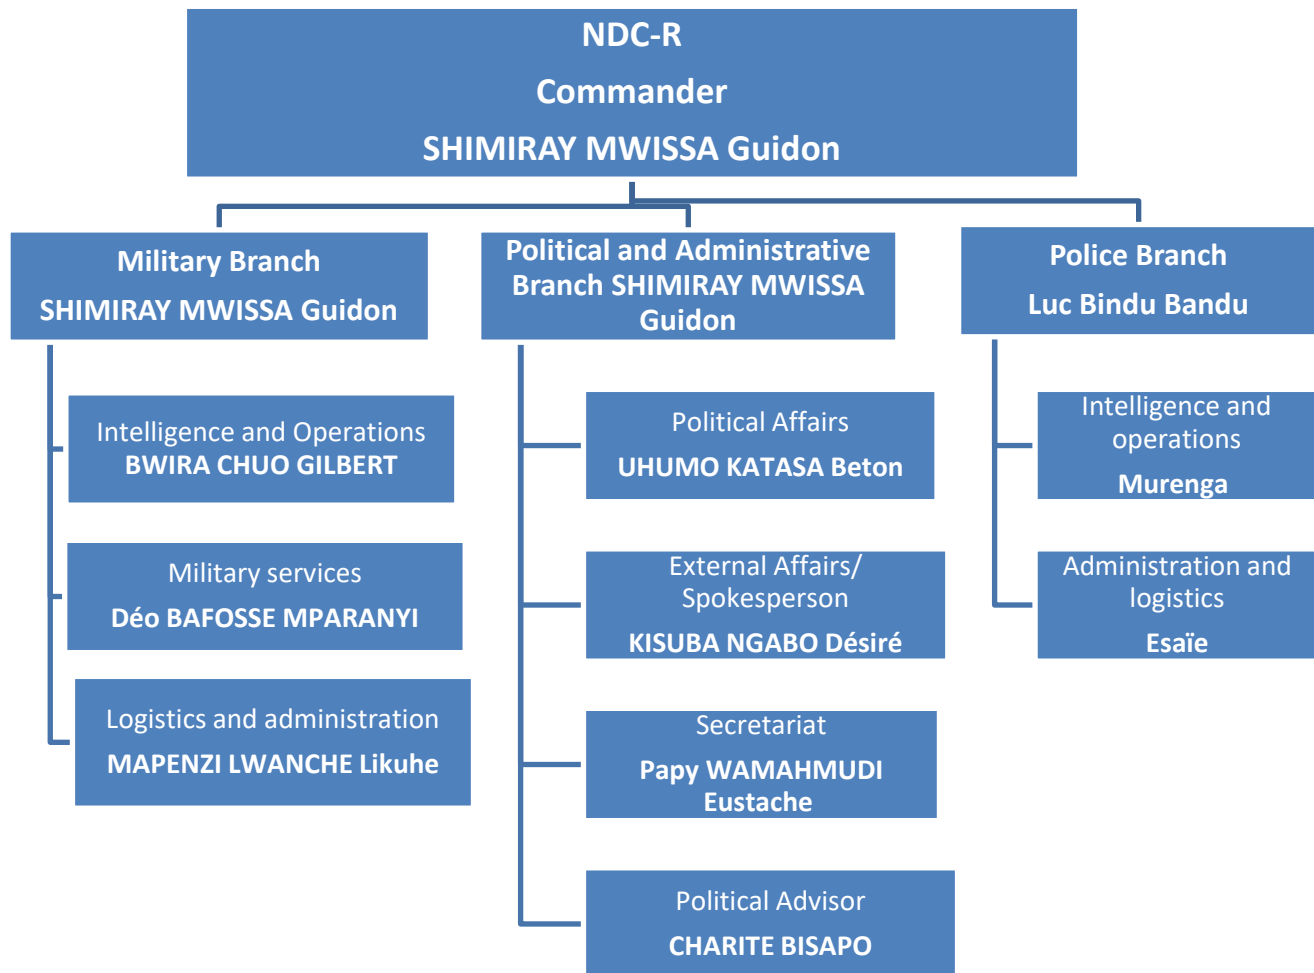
NDC-R
Commander
SHIMIRAY MWISSA Guidon

Military Branch
SHIMIRAY MWISSA Guidon

Intelligence and Operations
BWIRA CHUO GILBERT

Military services
Déo BAFOSSE MPARANYI

Logistics and administration
MAPENZI LWANCHE Likuhe

Political and Administrative Branch SHIMIRAY MWISSA Guidon

Political Affairs
UHUMO KATASA Beton

External Affairs/ Spokesperson
KISUBA NGABO Désiré

Secretariat
Papy WAMAHMUDI Eustache

Political Advisor
CHARITE BISAPO

Police Branch
Luc Bindu Bandu

Intelligence and operations
Murenga

Administration and logistics
Esaïe